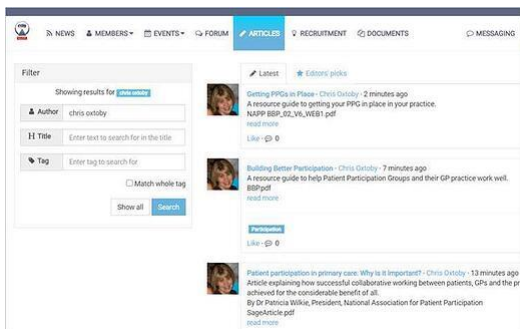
NEWS MEMBERS EVENTS FORUM ARTICLES RECRUITMENT DOCUMENTS MESSAGING

Filter

Showing results for chris oxtoby

Author chris oxtoby

Title Enter text to search for in the title

Tag Enter tag to search for

Match whole tag

Show all Search

Latest Editors' picks

Getting PPGs in Place - Chris Oxtoby - 2 minutes ago
A resource guide to getting your PPG in place in your practice.
NAPP BBP_02_V6_WEB1.pdf
read more
Like - 0

Building Better Participation - Chris Oxtoby - 7 minutes ago
A resource guide to help Patient Participation Groups and their GP practice work well.
BBP.pdf
read more

Participation

Like - 0

Patient participation in primary care: Why is it important? - Chris Oxtoby - 13 minutes ago
Article explaining how successful collaborative working between patients, GPs and the pr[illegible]
achieved for the considerable benefit of all.
By Dr Patricia Wilkie, President, National Association for Patient Participation
SageArticle.pdf
read more